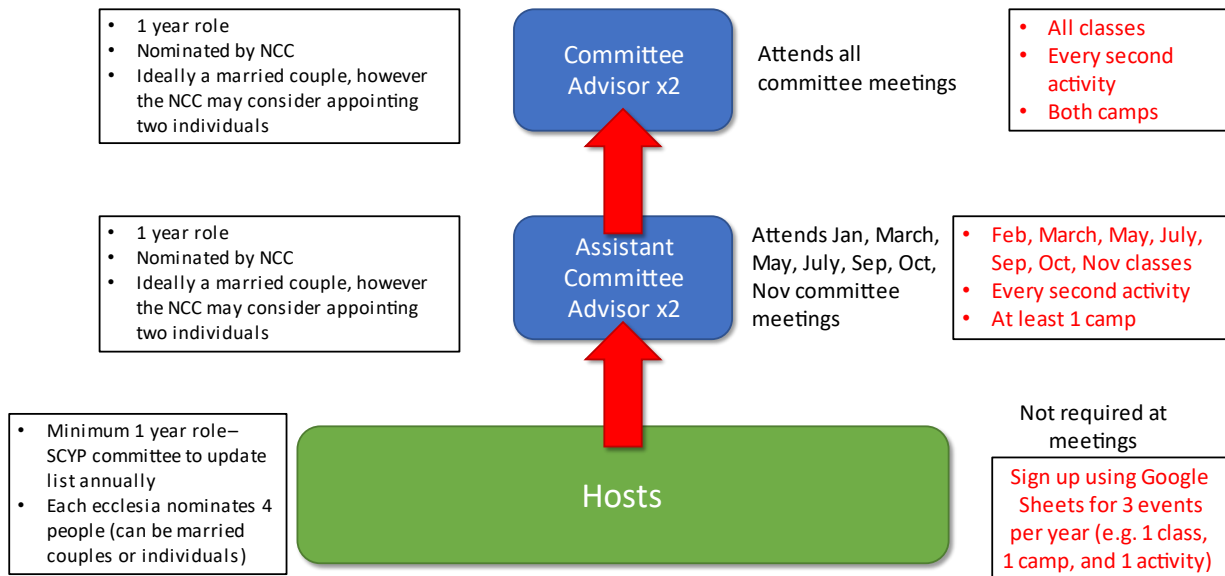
- 1 year role
- Nominated by NCC
- Ideally a married couple, however the NCC may consider appointing two individuals

Committee Advisor x2

Attends all committee meetings

- All classes
- Every second activity
- Both camps

- 1 year role
- Nominated by NCC
- Ideally a married couple, however the NCC may consider appointing two individuals

Assistant Committee Advisor x2

Attends Jan, March, May, July, Sep, Oct, Nov committee meetings

- Feb, March, May, July, Sep, Oct, Nov classes
- Every second activity
- At least 1 camp

- Minimum 1 year role– SCYP committee to update list annually
- Each ecclesia nominates 4 people (can be married couples or individuals)

Hosts

Not required at meetings

Sign up using Google Sheets for 3 events per year (e.g. 1 class, 1 camp, and 1 activity)